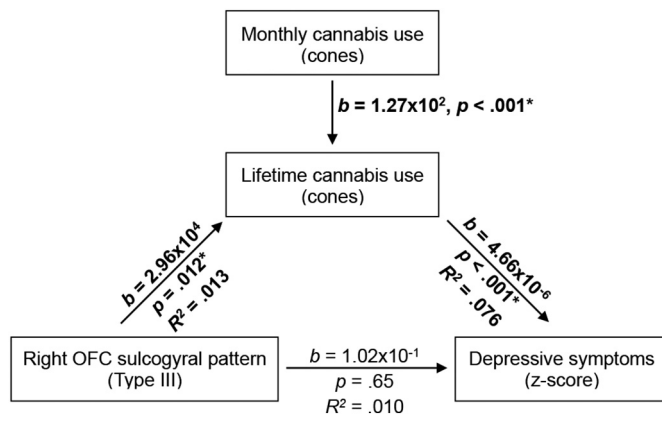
Monthly cannabis use
(cones)

$b$ = 1.27x10$^2$, $p$ < .001*

Lifetime cannabis use
(cones)

$b$ = 2.96x10$^4$
$p$ = .012*
$R^2$ = .013

$b$ = 4.66x10$^{-6}$
$p$ < .001*
$R^2$ = .076

Right OFC sulcogyral pattern
(Type III)

$b$ = 1.02x10$^{-1}$
$p$ = .65
$R^2$ = .010

Depressive symptoms
(z-score)